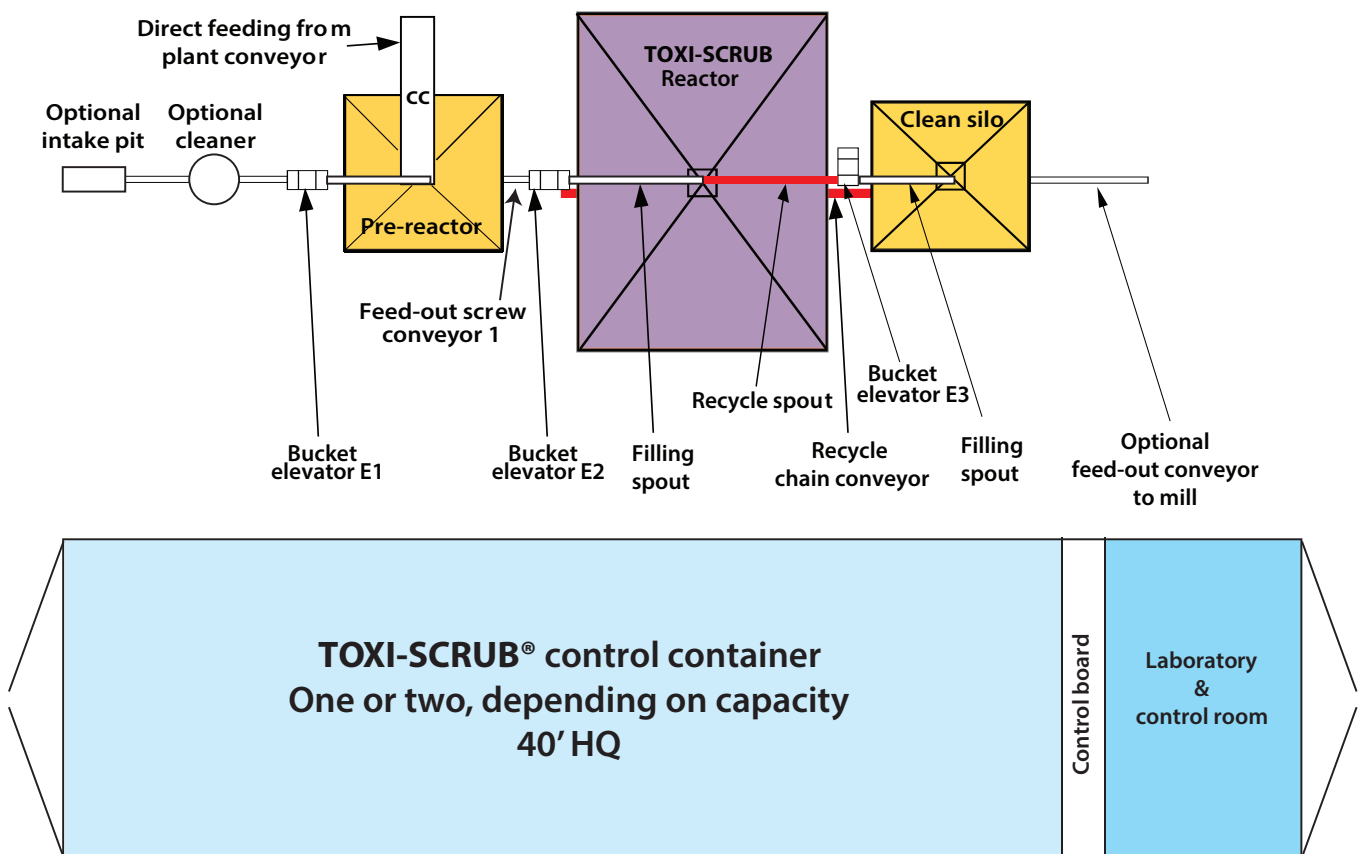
Direct feeding from plant conveyor

Optional intake pit

Optional cleaner

CC

Pre-reactor

TOXI-SCRUB Reactor

Clean silo

Feed-out screw conveyor 1

Recycle spout

Bucket elevator E3

Bucket elevator E1

Bucket elevator E2

Filling spout

Recycle chain conveyor

Filling spout

Optional feed-out conveyor to mill

TOXI-SCRUB® control container
One or two, depending on capacity
40' HQ

Control board

Laboratory & control room